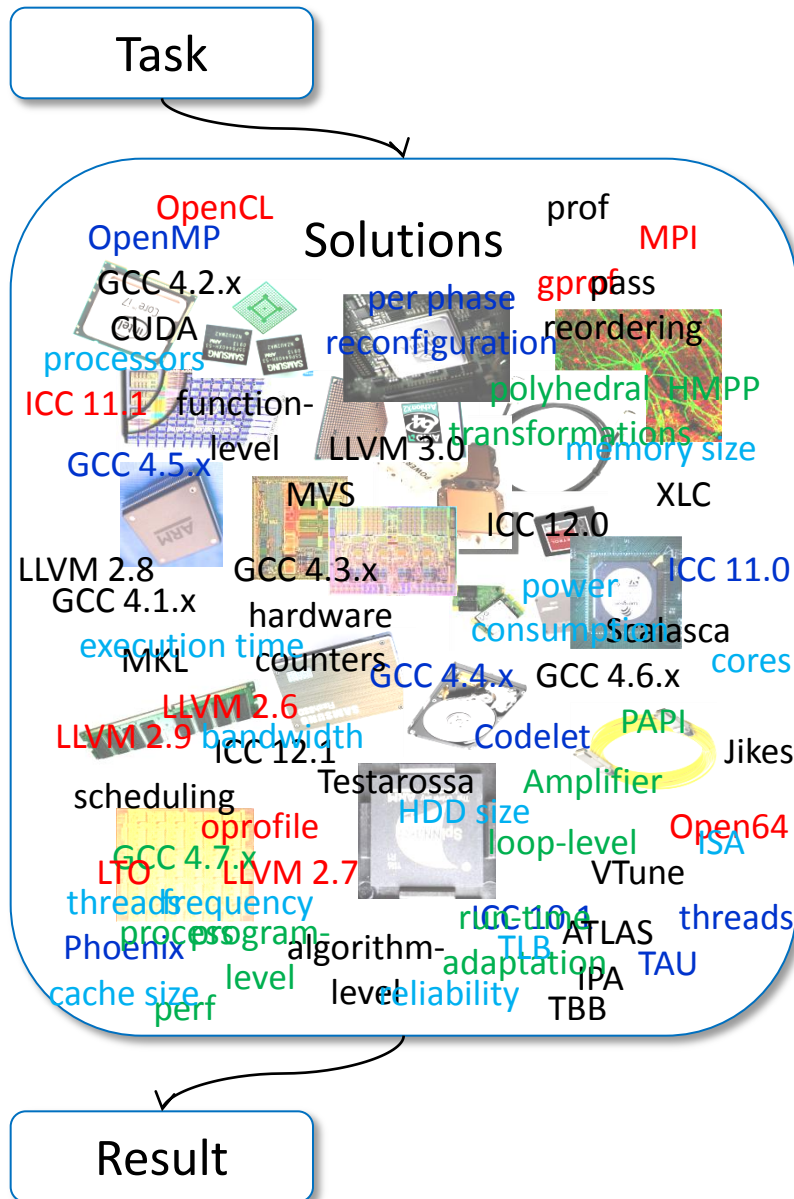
Task

Solutions

OpenCL
OpenMP
prof
MPI
GCC 4.2.x
gprof
pass
CUDA
per phase
reconfiguration
reordering
processors
ICC 11.1
function-level
polyhedral
transformations
HMPP
memory size
LLVM 3.0
GCC 4.5.x
MVS
XLC
ICC 12.0
LLVM 2.8
GCC 4.3.x
GCC 4.1.x
power
consumption
ICC 11.0
hardware
counters
execution time
Scalasca
MKL
GCC 4.4.x
GCC 4.6.x
cores
LLVM 2.6
LLVM 2.9
bandwidth
ICC 12.1
Codelet
PAPI
Jikes
Testarossa
scheduling
Amplifier
HDD size
oprofile
loop-level
Open64
ISA
GCC 4.7.x
LTO
LLVM 2.7
VTune
threads
frequency
processors
program-level
run-time
ICC 10.1
threads
Phoenix
algorithm-level
TLB
ATLAS
adaptation
TAU
IPA
cache size
reliability
perf
TBB

Result